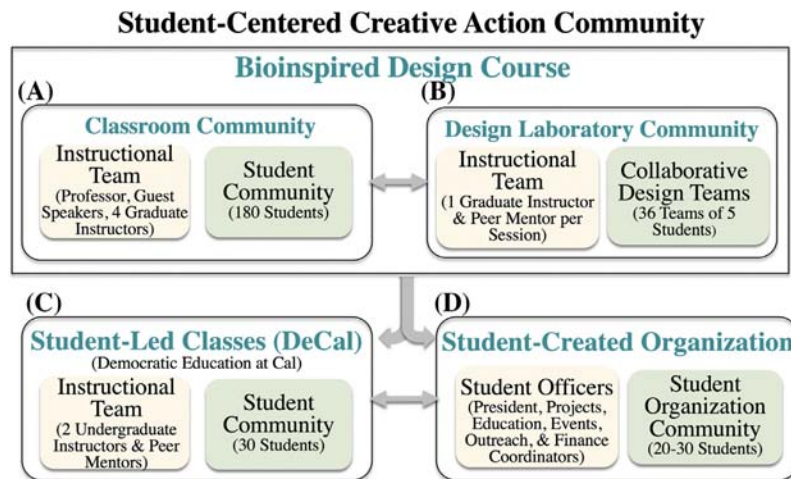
Student-Centered Creative Action Community

Bioinspired Design Course

(A)

Classroom Community

Instructional Team
(Professor, Guest Speakers, 4 Graduate Instructors)

Student Community
(180 Students)

(B)

Design Laboratory Community

Instructional Team
(1 Graduate Instructor & Peer Mentor per Session)

Collaborative Design Teams
(36 Teams of 5 Students)

(C)

Student-Led Classes (DeCal)
(Democratic Education at Cal)

Instructional Team
(2 Undergraduate Instructors & Peer Mentors)

Student Community
(30 Students)

(D)

Student-Created Organization

Student Officers
(President, Projects, Education, Events, Outreach, & Finance Coordinators)

Student Organization Community
(20-30 Students)